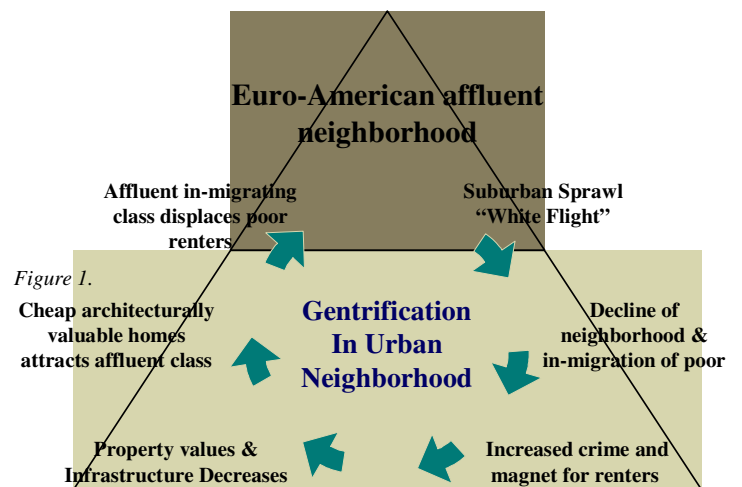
Euro-American affluent neighborhood

Affluent in-migrating class displaces poor renters

Suburban Sprawl "White Flight"

Figure 1.

Cheap architecturally valuable homes attracts affluent class

Gentrification In Urban Neighborhood

Decline of neighborhood & in-migration of poor

Property values & Infrastructure Decreases

Increased crime and magnet for renters